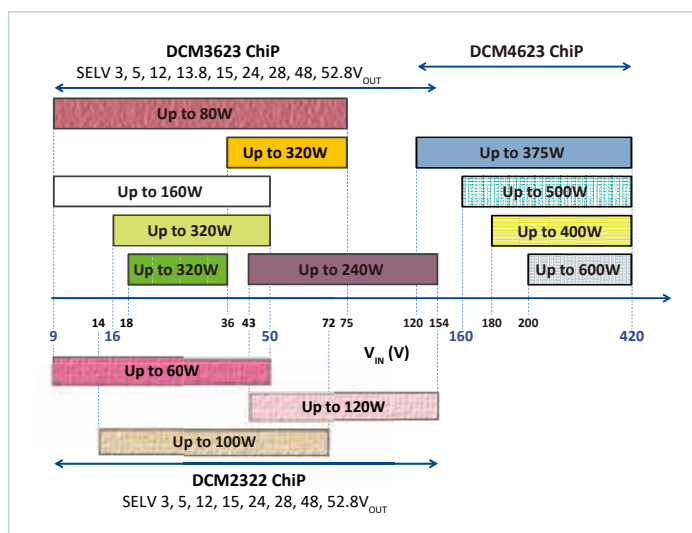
DCM3623 ChiP
SELV 3, 5, 12, 13.8, 15, 24, 28, 48, 52.8V$_{OUT}$

DCM4623 ChiP

Up to 80W

Up to 320W

Up to 375W

Up to 160W

Up to 500W

Up to 320W

Up to 400W

Up to 320W

Up to 240W

Up to 600W

9 14 16 18 36 43 50 72 75 120 154 160 180 200 420

V$_{IN}$ (V)

Up to 60W

Up to 120W

Up to 100W

DCM2322 ChiP
SELV 3, 5, 12, 15, 24, 28, 48, 52.8V$_{OUT}$